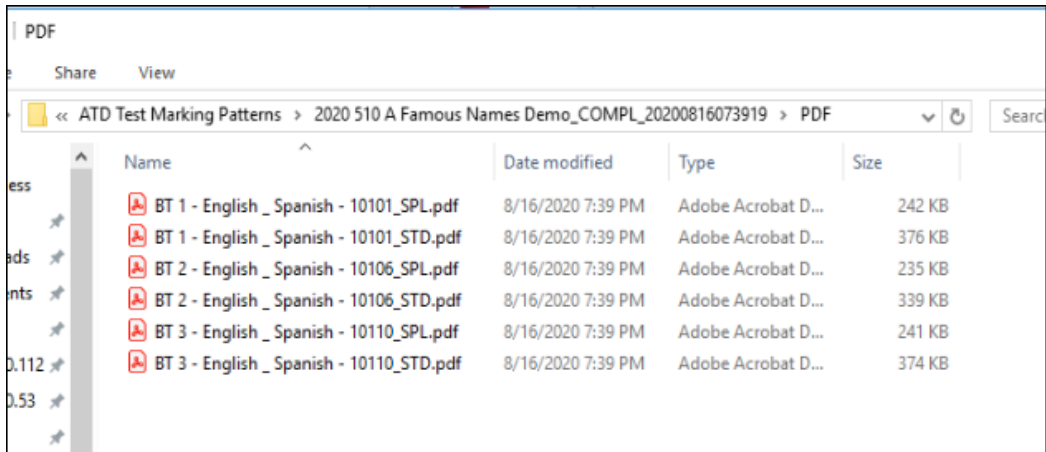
PDF

Share View

« ATD Test Marking Patterns > 2020 510 A Famous Names Demo_COMPL_20200816073919 > PDF

Searc

ess

ads

ents

0.112

0.53

| Name | Date modified | Type | Size |
|---|---|---|---|
| BT 1 - English _ Spanish - 10101_SPL.pdf | 8/16/2020 7:39 PM | Adobe Acrobat D... | 242 KB |
| BT 1 - English _ Spanish - 10101_STD.pdf | 8/16/2020 7:39 PM | Adobe Acrobat D... | 376 KB |
| BT 2 - English _ Spanish - 10106_SPL.pdf | 8/16/2020 7:39 PM | Adobe Acrobat D... | 235 KB |
| BT 2 - English _ Spanish - 10106_STD.pdf | 8/16/2020 7:39 PM | Adobe Acrobat D... | 339 KB |
| BT 3 - English _ Spanish - 10110_SPL.pdf | 8/16/2020 7:39 PM | Adobe Acrobat D... | 241 KB |
| BT 3 - English _ Spanish - 10110_STD.pdf | 8/16/2020 7:39 PM | Adobe Acrobat D... | 374 KB |